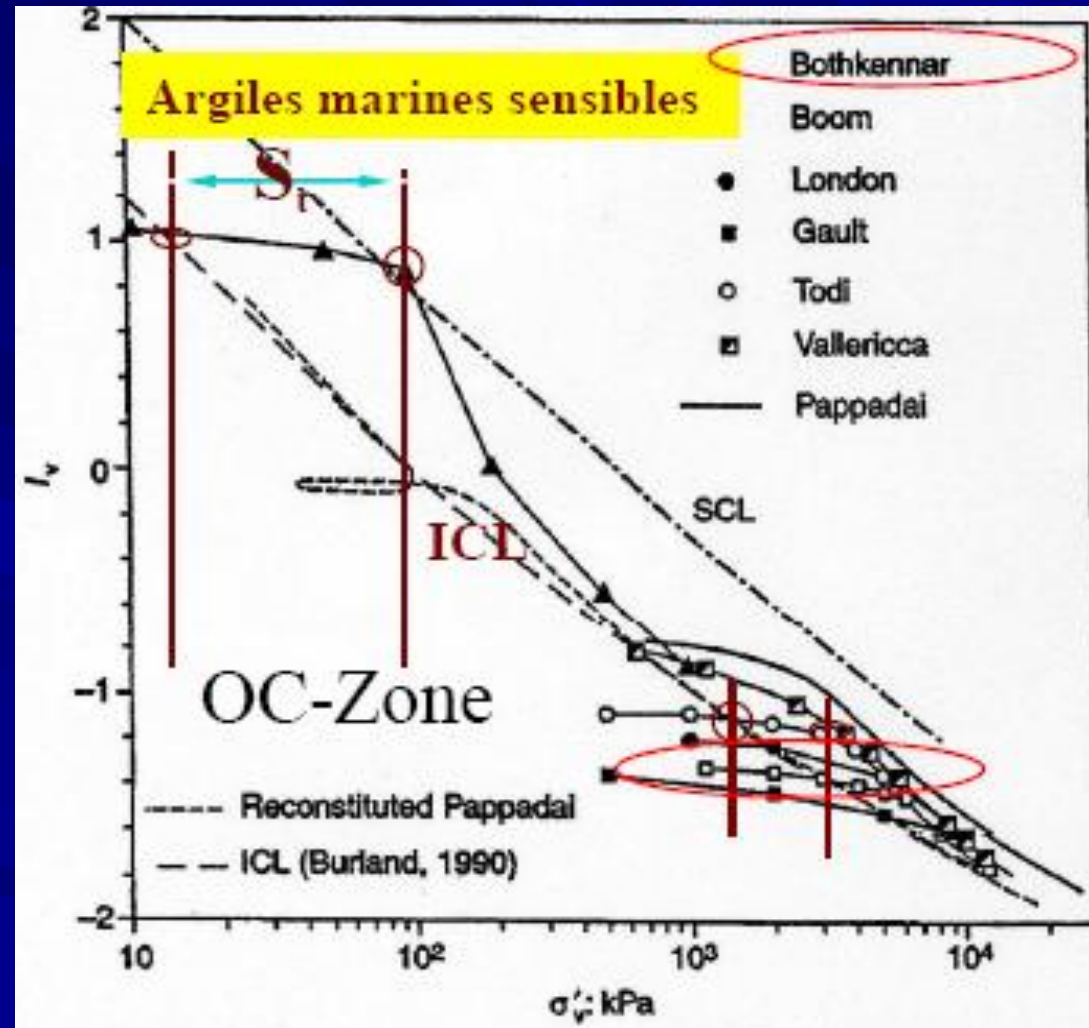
Argiles marines sensibles

$S_t$

Bothkennar
Boom
London
Gault
Todi
Vallericca
Pappadai

2
1
0
−1
−2

$I_v$

SCL

ICL

OC-Zone

Reconstituted Pappadai
ICL (Burland, 1990)

10
$10^2$
$10^3$
$10^4$

$\sigma'_v$: kPa